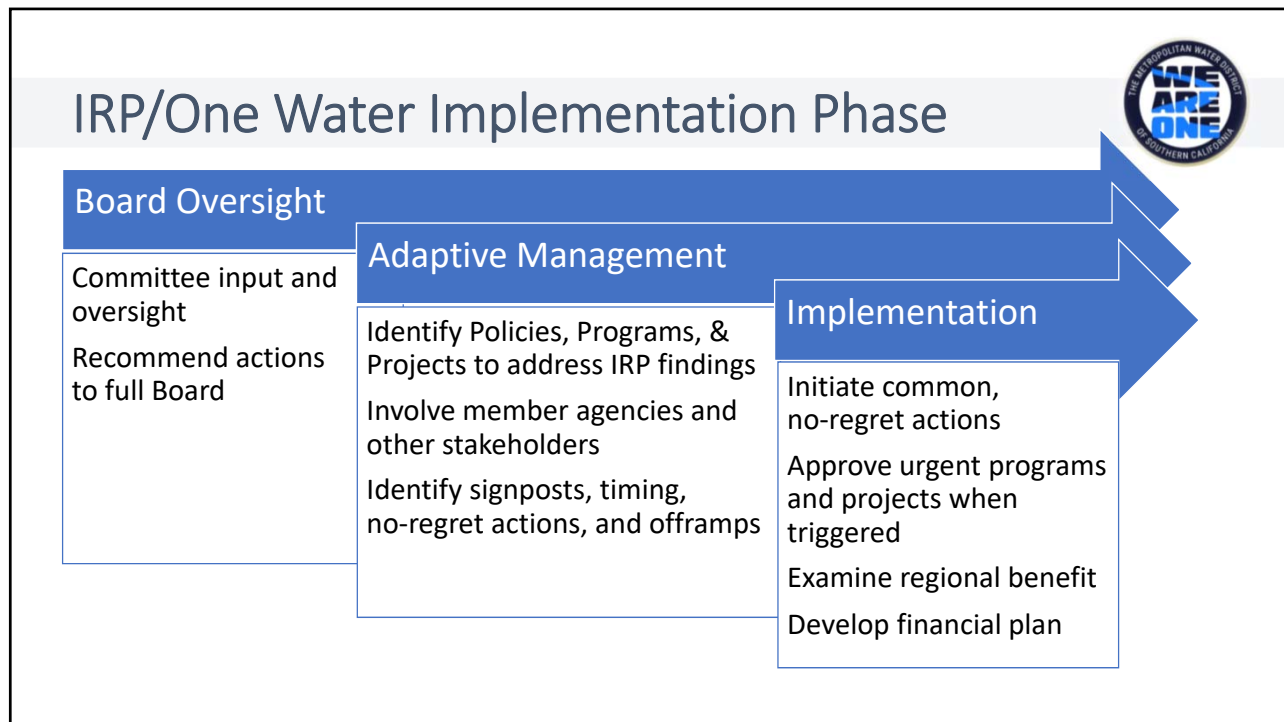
IRP/One Water Implementation Phase

THE METROPOLITAN WATER DISTRICT OF SOUTHERN CALIFORNIA
WE ARE ONE

Board Oversight

Committee input and oversight

Recommend actions to full Board

Adaptive Management

Identify Policies, Programs, & Projects to address IRP findings

Involve member agencies and other stakeholders

Identify signposts, timing, no-regret actions, and offramps

Implementation

Initiate common, no-regret actions

Approve urgent programs and projects when triggered

Examine regional benefit

Develop financial plan